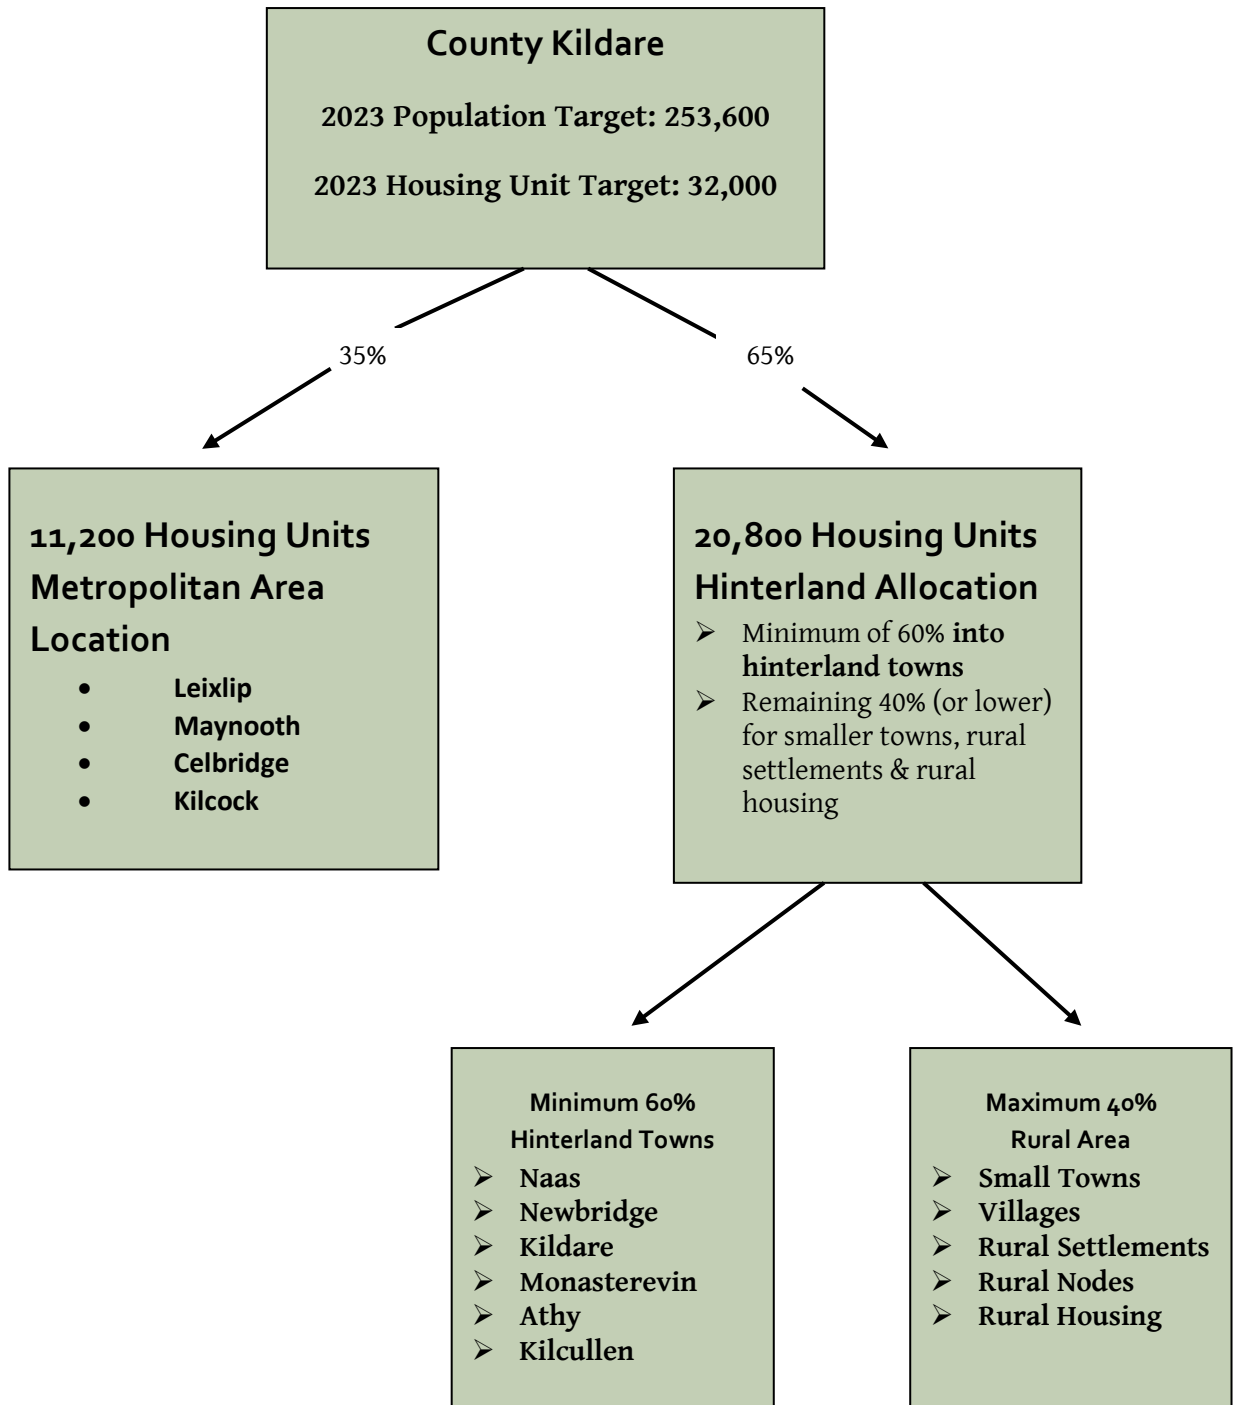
County Kildare

2023 Population Target: 253,600

2023 Housing Unit Target: 32,000

35%

65%

11,200 Housing Units Metropolitan Area Location

- Leixlip
- Maynooth
- Celbridge
- Kilcock

20,800 Housing Units Hinterland Allocation

➢ Minimum of 60% into hinterland towns
➢ Remaining 40% (or lower) for smaller towns, rural settlements & rural housing

Minimum 60% Hinterland Towns

➢ Naas
➢ Newbridge
➢ Kildare
➢ Monasterevin
➢ Athy
➢ Kilcullen

Maximum 40% Rural Area

➢ Small Towns
➢ Villages
➢ Rural Settlements
➢ Rural Nodes
➢ Rural Housing